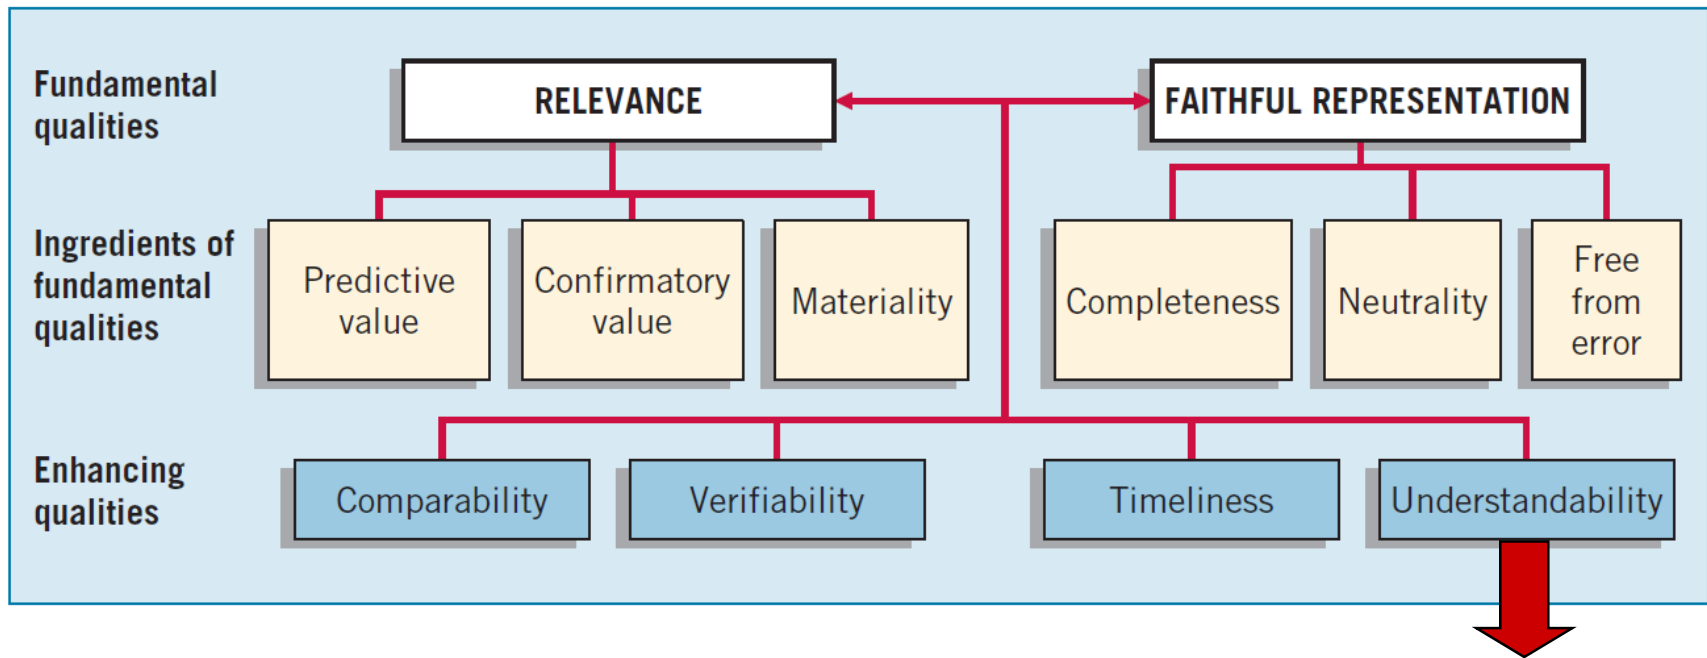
Fundamental qualities

RELEVANCE

FAITHFUL REPRESENTATION

Ingredients of fundamental qualities

Predictive value

Confirmatory value

Materiality

Completeness

Neutrality

Free from error

Enhancing qualities

Comparability

Verifiability

Timeliness

Understandability